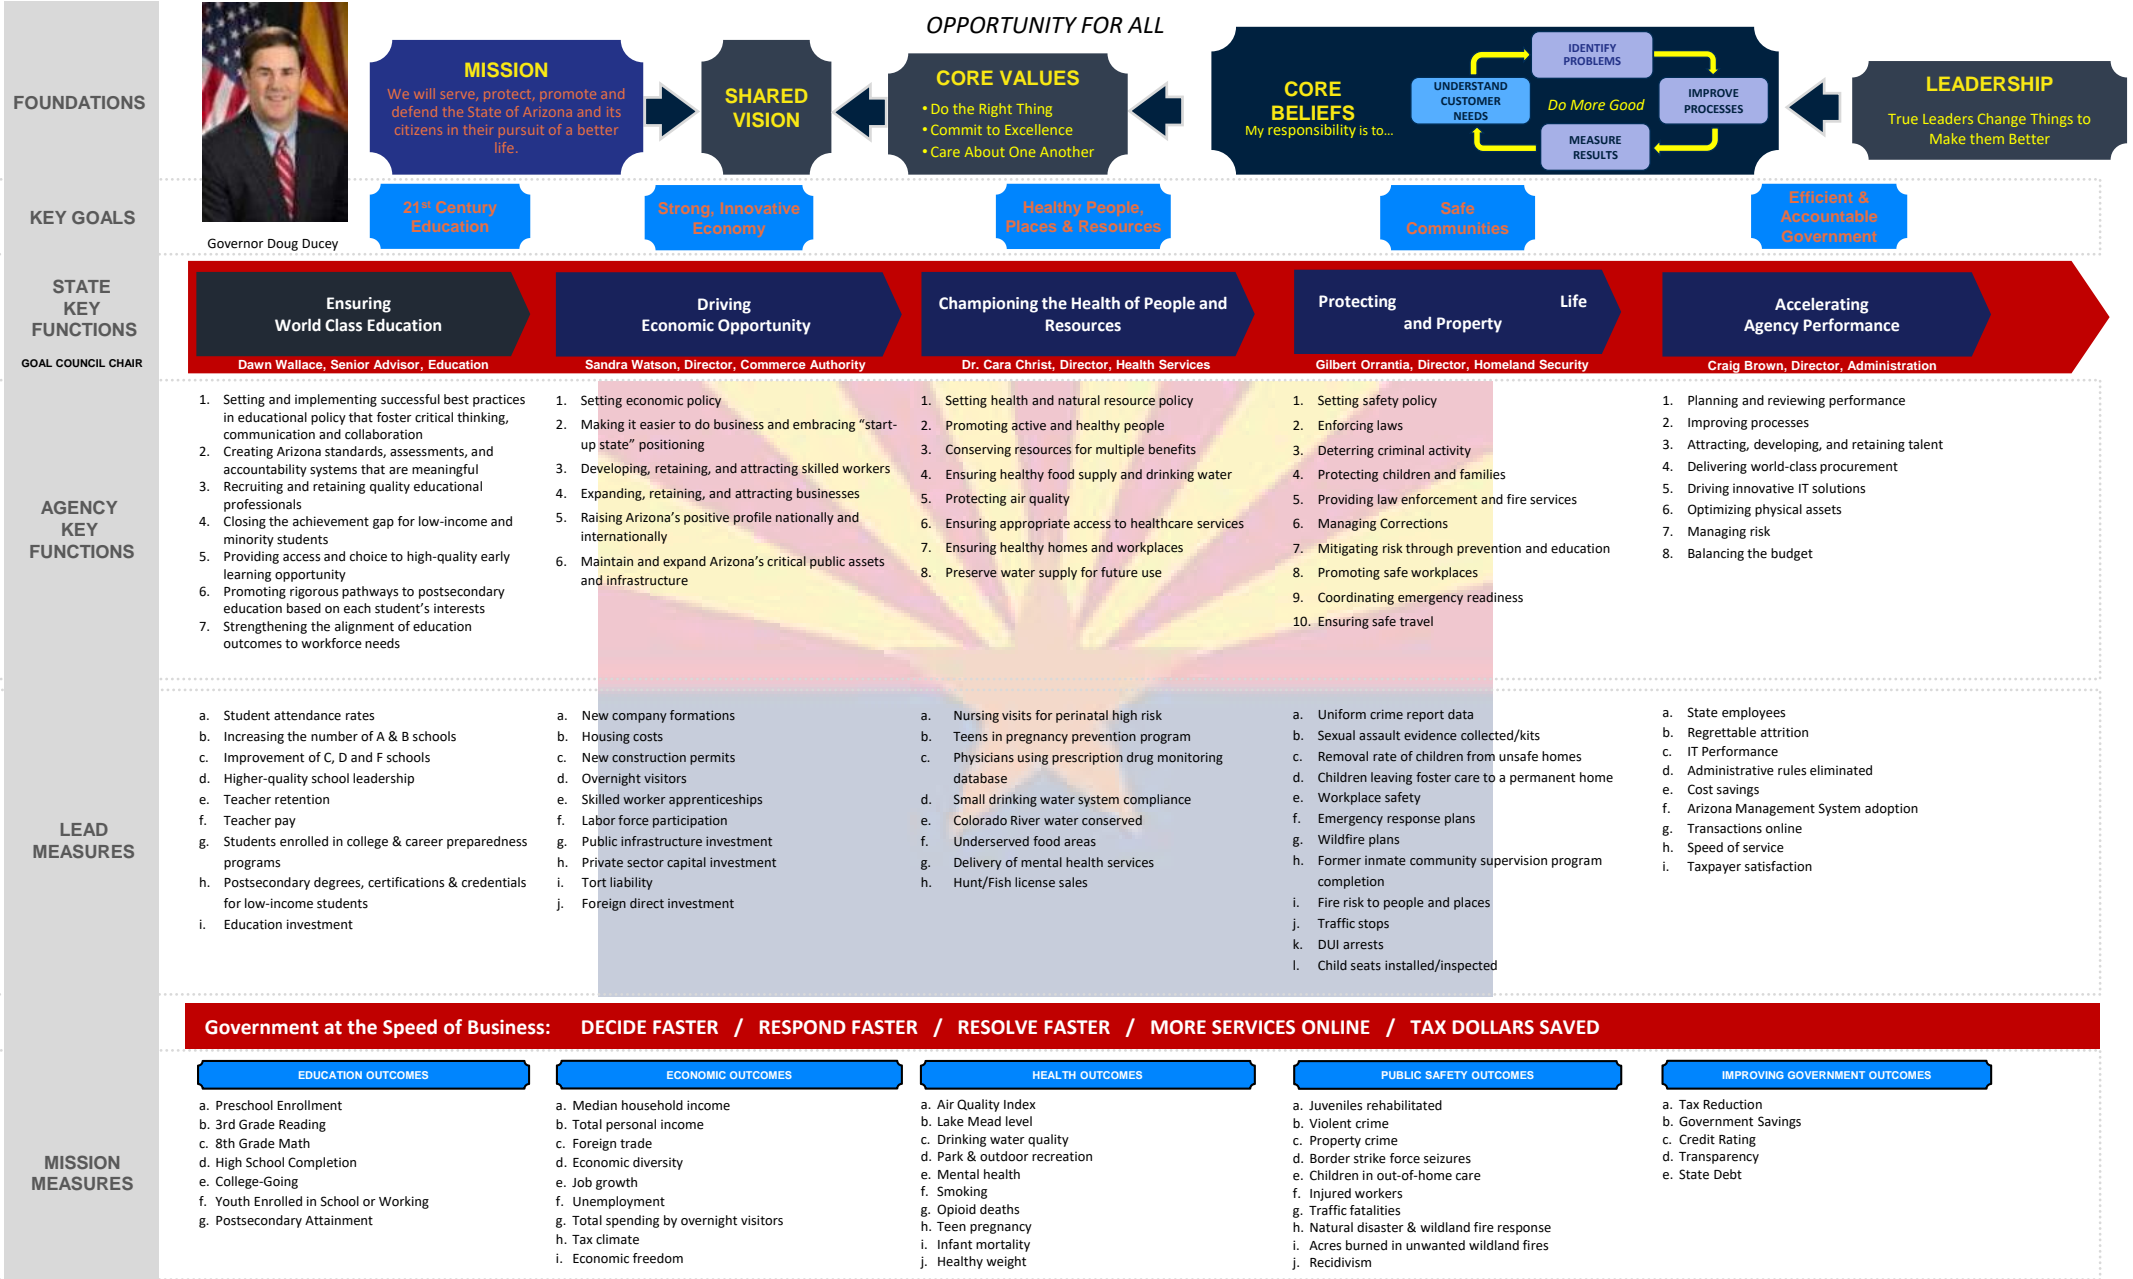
FOUNDATIONS

Governor Doug Ducey

OPPORTUNITY FOR ALL

MISSION
We will serve, protect, promote and defend the State of Arizona and its citizens in their pursuit of a better life.

SHARED VISION

CORE VALUES
• Do the Right Thing
• Commit to Excellence
• Care About One Another

CORE BELIEFS
My responsibility is to...

IDENTIFY PROBLEMS
UNDERSTAND CUSTOMER NEEDS
Do More Good
IMPROVE PROCESSES
MEASURE RESULTS

LEADERSHIP
True Leaders Change Things to Make them Better

KEY GOALS

21st Century Education
Strong, Innovative Economy
Healthy People, Places & Resources
Safe Communities
Efficient & Accountable Government

STATE KEY FUNCTIONS

GOAL COUNCIL CHAIR

Ensuring World Class Education
Dawn Wallace, Senior Advisor, Education

Driving Economic Opportunity
Sandra Watson, Director, Commerce Authority

Championing the Health of People and Resources
Dr. Cara Christ, Director, Health Services

Protecting Life and Property
Gilbert Orrantia, Director, Homeland Security

Accelerating Agency Performance
Craig Brown, Director, Administration

AGENCY KEY FUNCTIONS

1. Setting and implementing successful best practices in educational policy that foster critical thinking, communication and collaboration
2. Creating Arizona standards, assessments, and accountability systems that are meaningful
3. Recruiting and retaining quality educational professionals
4. Closing the achievement gap for low-income and minority students
5. Providing access and choice to high-quality early learning opportunity
6. Promoting rigorous pathways to postsecondary education based on each student's interests
7. Strengthening the alignment of education outcomes to workforce needs

1. Setting economic policy
2. Making it easier to do business and embracing "start-up state" positioning
3. Developing, retaining, and attracting skilled workers
4. Expanding, retaining, and attracting businesses
5. Raising Arizona's positive profile nationally and internationally
6. Maintain and expand Arizona's critical public assets and infrastructure

1. Setting health and natural resource policy
2. Promoting active and healthy people
3. Conserving resources for multiple benefits
4. Ensuring healthy food supply and drinking water
5. Protecting air quality
6. Ensuring appropriate access to healthcare services
7. Ensuring healthy homes and workplaces
8. Preserve water supply for future use

1. Setting safety policy
2. Enforcing laws
3. Deterring criminal activity
4. Protecting children and families
5. Providing law enforcement and fire services
6. Managing Corrections
7. Mitigating risk through prevention and education
8. Promoting safe workplaces
9. Coordinating emergency readiness
10. Ensuring safe travel

1. Planning and reviewing performance
2. Improving processes
3. Attracting, developing, and retaining talent
4. Delivering world-class procurement
5. Driving innovative IT solutions
6. Optimizing physical assets
7. Managing risk
8. Balancing the budget

LEAD MEASURES

a. Student attendance rates
b. Increasing the number of A & B schools
c. Improvement of C, D and F schools
d. Higher-quality school leadership
e. Teacher retention
f. Teacher pay
g. Students enrolled in college & career preparedness programs
h. Postsecondary degrees, certifications & credentials for low-income students
i. Education investment

a. New company formations
b. Housing costs
c. New construction permits
d. Overnight visitors
e. Skilled worker apprenticeships
f. Labor force participation
g. Public infrastructure investment
h. Private sector capital investment
i. Tort liability
j. Foreign direct investment

a. Nursing visits for perinatal high risk
b. Teens in pregnancy prevention program
c. Physicians using prescription drug monitoring database
d. Small drinking water system compliance
e. Colorado River water conserved
f. Underserved food areas
g. Delivery of mental health services
h. Hunt/Fish license sales

a. Uniform crime report data
b. Sexual assault evidence collected/kits
c. Removal rate of children from unsafe homes
d. Children leaving foster care to a permanent home
e. Workplace safety
f. Emergency response plans
g. Wildfire plans
h. Former inmate community supervision program completion
i. Fire risk to people and places
j. Traffic stops
k. DUI arrests
l. Child seats installed/inspected

a. State employees
b. Regrettable attrition
c. IT Performance
d. Administrative rules eliminated
e. Cost savings
f. Arizona Management System adoption
g. Transactions online
h. Speed of service
i. Taxpayer satisfaction

Government at the Speed of Business: DECIDE FASTER / RESPOND FASTER / RESOLVE FASTER / MORE SERVICES ONLINE / TAX DOLLARS SAVED

MISSION MEASURES

EDUCATION OUTCOMES
a. Preschool Enrollment
b. 3rd Grade Reading
c. 8th Grade Math
d. High School Completion
e. College-Going
f. Youth Enrolled in School or Working
g. Postsecondary Attainment

ECONOMIC OUTCOMES
a. Median household income
b. Total personal income
c. Foreign trade
d. Economic diversity
e. Job growth
f. Unemployment
g. Total spending by overnight visitors
h. Tax climate
i. Economic freedom

HEALTH OUTCOMES
a. Air Quality Index
b. Lake Mead level
c. Drinking water quality
d. Park & outdoor recreation
e. Mental health
f. Smoking
g. Opioid deaths
h. Teen pregnancy
i. Infant mortality
j. Healthy weight

PUBLIC SAFETY OUTCOMES
a. Juveniles rehabilitated
b. Violent crime
c. Property crime
d. Border strike force seizures
e. Children in out-of-home care
f. Injured workers
g. Traffic fatalities
h. Natural disaster & wildland fire response
i. Acres burned in unwanted wildland fires
j. Recidivism

IMPROVING GOVERNMENT OUTCOMES
a. Tax Reduction
b. Government Savings
c. Credit Rating
d. Transparency
e. State Debt